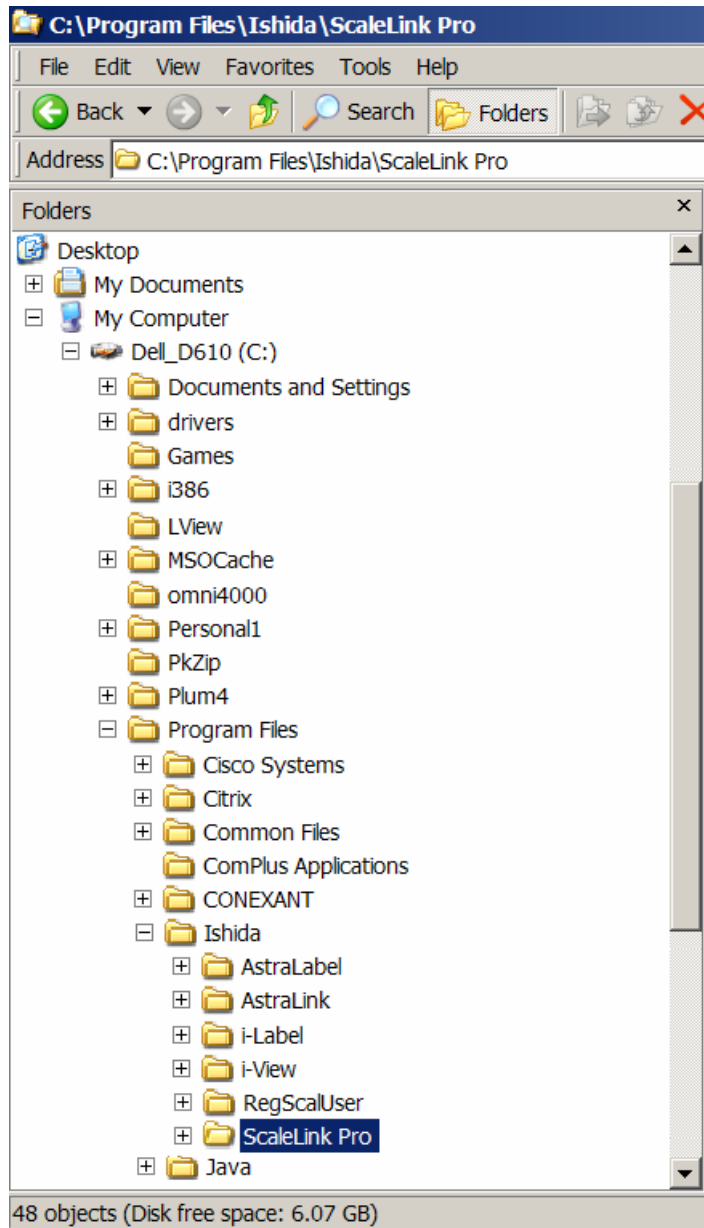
C:\Program Files\Ishida\ScaleLink Pro

File Edit View Favorites Tools Help

Back Search Folders

Address C:\Program Files\Ishida\ScaleLink Pro

Folders ×

Desktop
My Documents
My Computer
Dell_D610 (C:)
Documents and Settings
drivers
Games
i386
LView
MSOCache
omni4000
Personal1
PkZip
Plum4
Program Files
Cisco Systems
Citrix
Common Files
ComPlus Applications
CONEXANT
Ishida
AstraLabel
AstraLink
i-Label
i-View
RegScalUser
ScaleLink Pro
Java

48 objects (Disk free space: 6.07 GB)